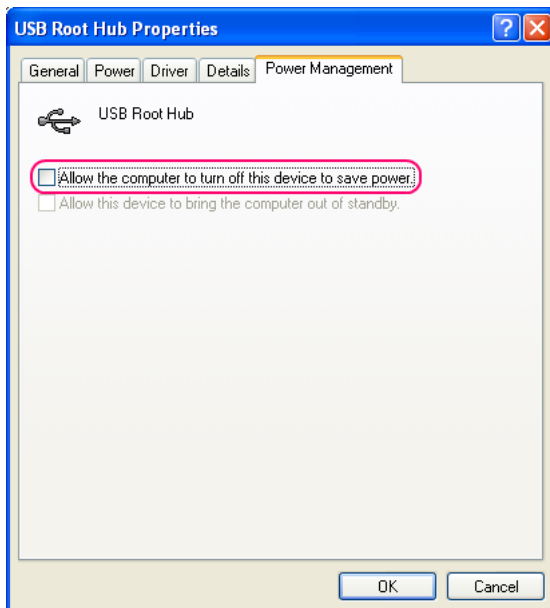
USB Root Hub Properties

General | Power | Driver | Details | Power Management

USB Root Hub

Allow the computer to turn off this device to save power.

Allow this device to bring the computer out of standby.

OK | Cancel